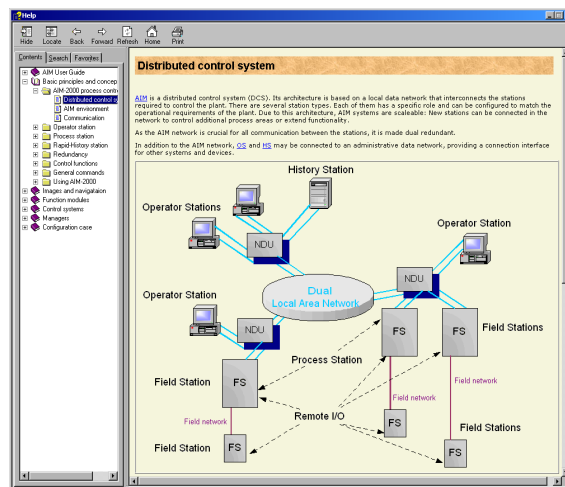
Help

Hide Locate Back Forward Refresh Home Print

Contents Search Favorites

AIM User Guide
Basic principles and concep
AIM-2000 process contr
Distributed control s
AIM environment
Communication
Operator station
Process station
Rapid-History station
Redundancy
Control functions
General commands
Using AIM-2000
Images and navigataion
Function modules
Control systems
Managers
Configuration case

Distributed control system

AIM is a distributed control system (DCS). Its architecture is based on a local data network that interconnects the stations required to control the plant. There are several station types. Each of them has a specific role and can be configured to match the operational requirements of the plant. Due to this architecture, AIM systems are scaleable: New stations can be connected in the network to control additional process areas or extend functionality.

As the AIM network is crucial for all communication between the stations, it is made dual redundant.

In addition to the AIM network, OS and HS may be connected to an administrative data network, providing a connection interface for other systems and devices.

History Station
Operator Stations
NDU
Operator Station
NDU
Dual
Local Area Network
Operator Station
NDU
FS
FS
Field Stations
Process Station
Field Station
FS
Field network
Field network
Field network
Remote I/O
FS
Field Stations
Field Station
FS
FS